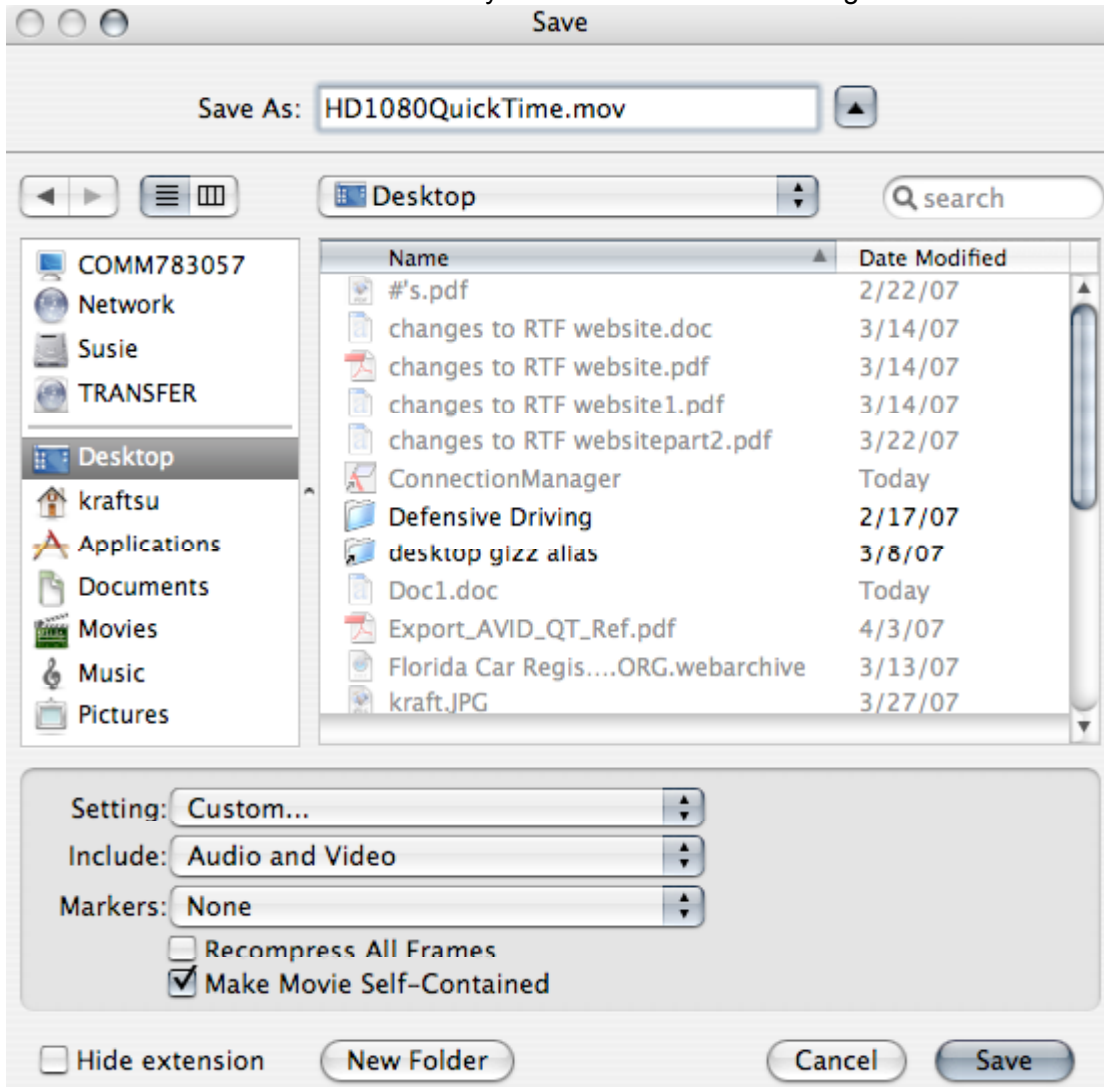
Save

Save As: HD1080QuickTime.mov

Desktop

search

COMM783057
Network
Susie
TRANSFER
Desktop
kraftsu
Applications
Documents
Movies
Music
Pictures

| Name | Date Modified |
|---|---|
| #'s.pdf | 2/22/07 |
| changes to RTF website.doc | 3/14/07 |
| changes to RTF website.pdf | 3/14/07 |
| changes to RTF website1.pdf | 3/14/07 |
| changes to RTF websitepart2.pdf | 3/22/07 |
| ConnectionManager | Today |
| Defensive Driving | 2/17/07 |
| desktop gizz alias | 3/8/07 |
| Doc1.doc | Today |
| Export_AVID_QT_Ref.pdf | 4/3/07 |
| Florida Car Regis....ORG.webarchive | 3/13/07 |
| kraft.JPG | 3/27/07 |

Setting: Custom...
Include: Audio and Video
Markers: None
Recompress All Frames
Make Movie Self-Contained

Hide extension
New Folder
Cancel
Save